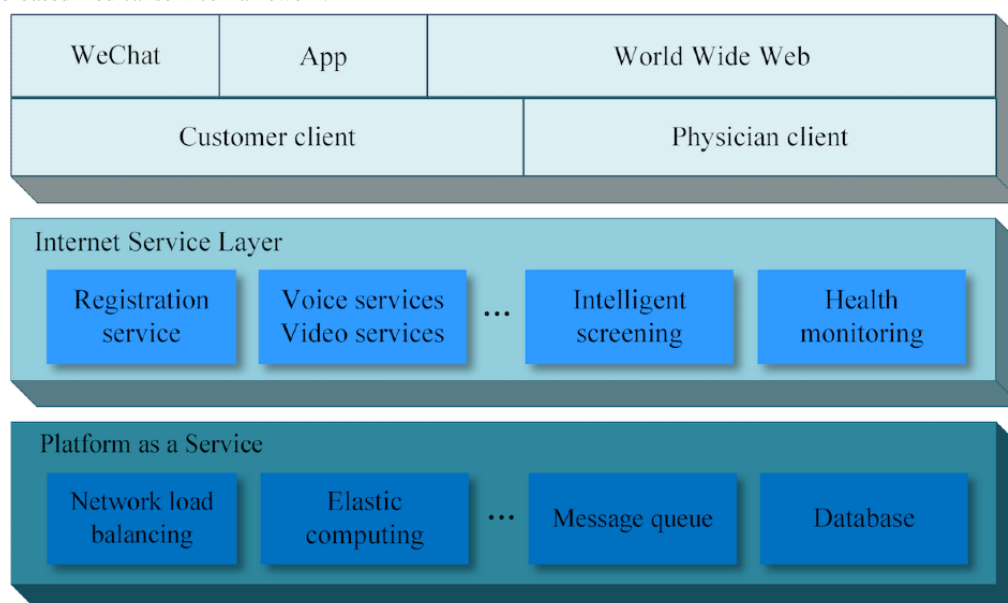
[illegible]

WeChat | App | World Wide Web

Customer client | Physician client

Internet Service Layer

Registration service

Voice services Video services

...

Intelligent screening

Health monitoring

Platform as a Service

Network load balancing

Elastic computing

...

Message queue

Database